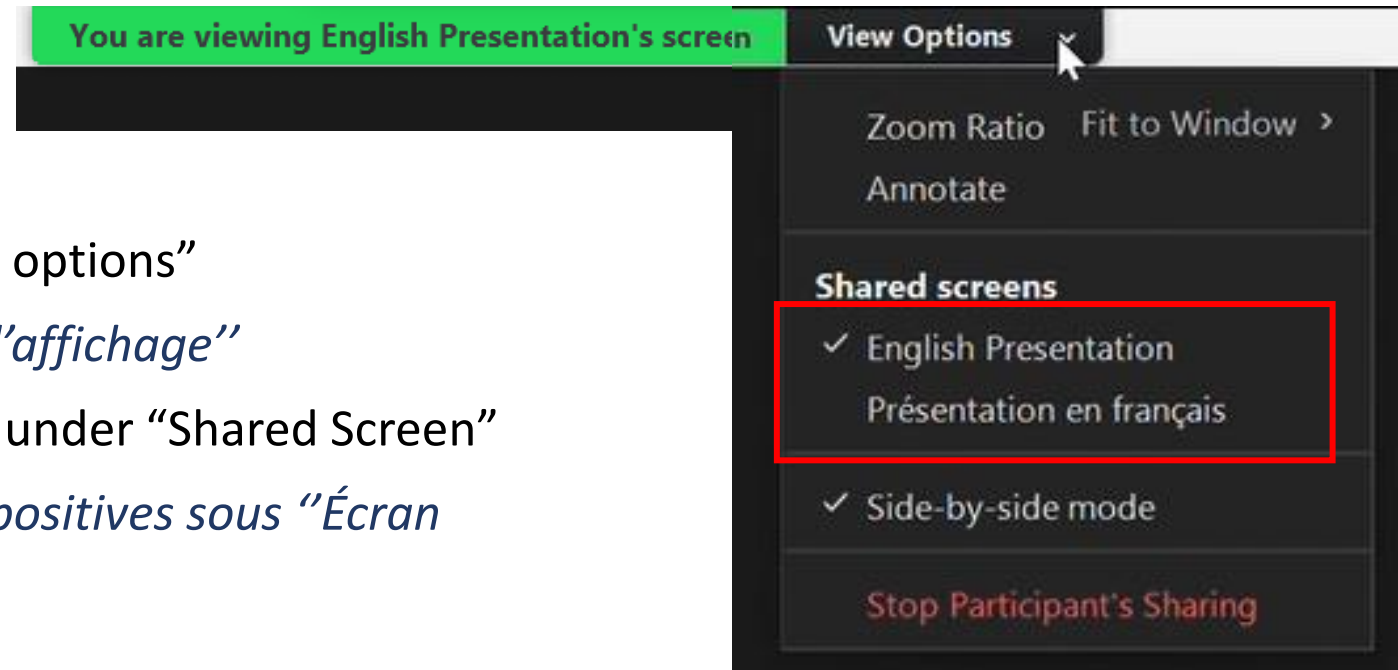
You are viewing English Presentation's screen

View Options

options"

''affichage''

under "Shared Screen"

positives sous ''Écran

Zoom Ratio Fit to Window >

Annotate

Shared screens

✓ English Presentation

Présentation en français

✓ Side-by-side mode

Stop Participant's Sharing